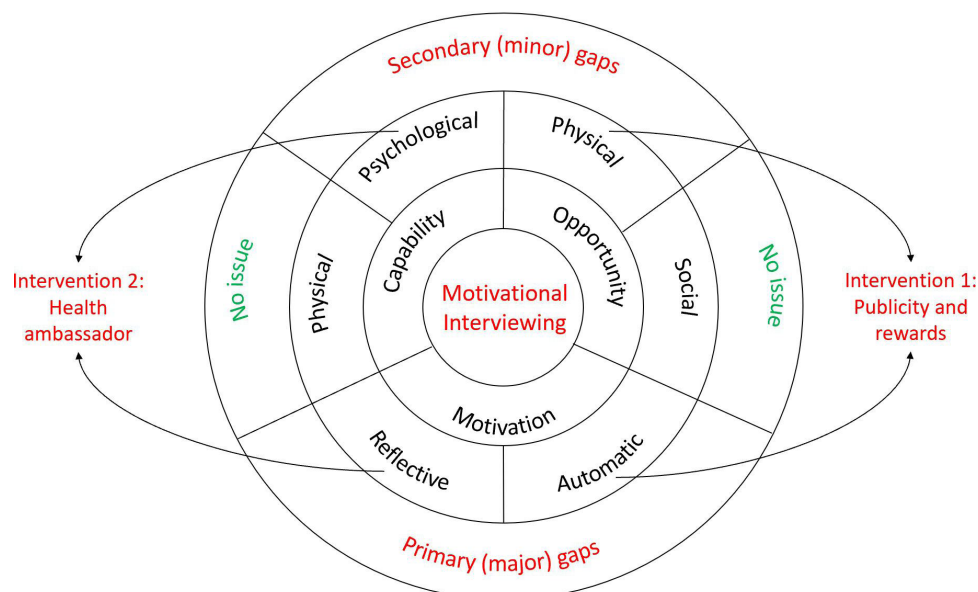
Secondary (minor) gaps

Psychological

Physical

Intervention 2: Health ambassador

No issue

Physical

Capability

Opportunity

Social

No issue

Intervention 1: Publicity and rewards

Motivational Interviewing

Motivation

Reflective

Automatic

Primary (major) gaps